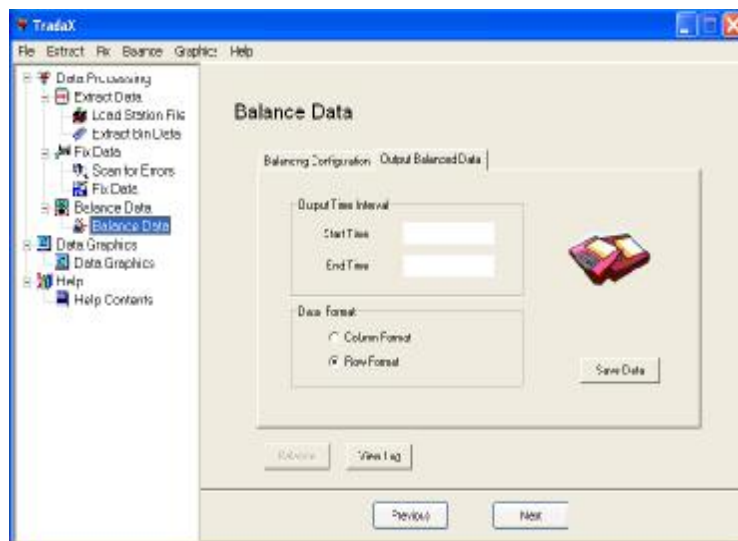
TradaX

File Extract Fix Balance Graphics Help

Data Processing
Extract Data
Load Station File
Extract bin Data
Fix Data
Scan for Errors
Fix Data
Balance Data
Balance Data
Data Graphics
Data Graphics
Help
Help Contents

Balance Data

Balancing Configuration | Output Balanced Data

Output Time Interval
Start Time
End Time

Data Format
Column Format
Row Format

Save Data

Balance
View Log

Previous
Next